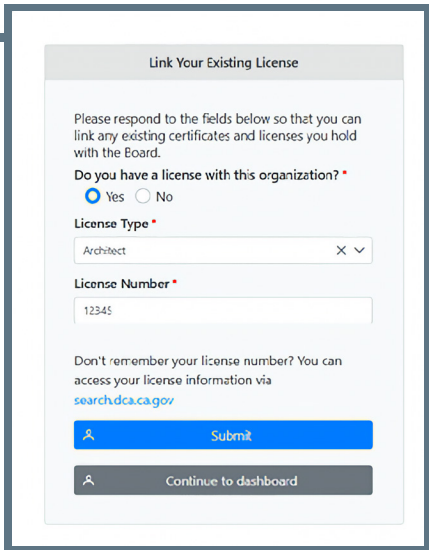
Link Your Existing License

Please respond to the fields below so that you can link any existing certificates and licenses you hold with the Board.

Do you have a license with this organization? *

Yes No

License Type *

Architect

License Number *

12345

Don't remember your license number? You can access your license information via search.dca.ca.gov

Submit

Continue to dashboard